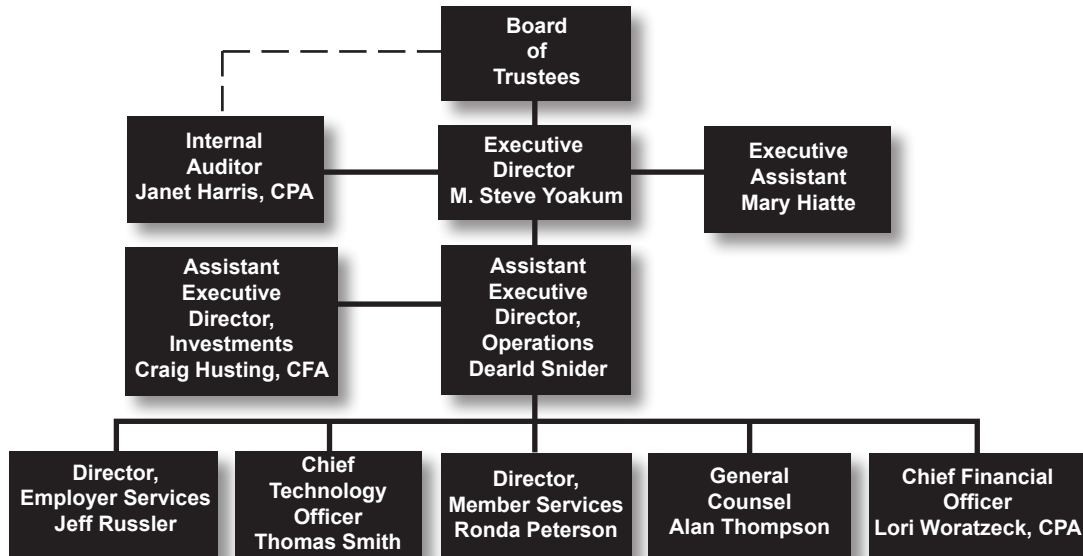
Board of Trustees

Internal Auditor Janet Harris, CPA

Executive Director M. Steve Yoakum

Executive Assistant Mary Hiatte

Assistant Executive Director, Investments Craig Husting, CFA

Assistant Executive Director, Operations Dearld Snider

Director, Employer Services Jeff Russler

Chief Technology Officer Thomas Smith

Director, Member Services Ronda Peterson

General Counsel Alan Thompson

Chief Financial Officer Lori Woratzeck, CPA